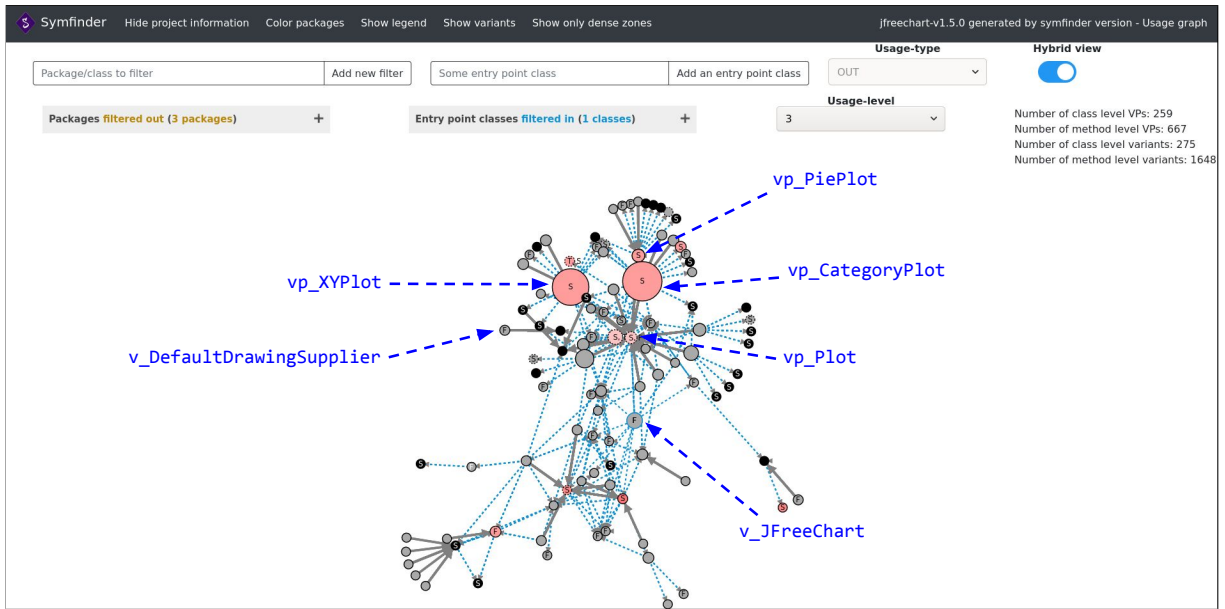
Symfinder Hide project information Color packages Show legend Show variants Show only dense zones jfreechart-v1.5.0 generated by symfinder version - Usage graph

Package/class to filter
Add new filter
Some entry point class
Add an entry point class
Usage-type
OUT
Hybrid view

Packages filtered out (3 packages) +
Entry point classes filtered in (1 classes) +
Usage-level
3

Number of class level VPs: 259
Number of method level VPs: 667
Number of class level variants: 275
Number of method level variants: 1648

vp_PiePlot
vp_XYPlot
vp_CategoryPlot
v_DefaultDrawingSupplier
vp_Plot
v_JFreeChart